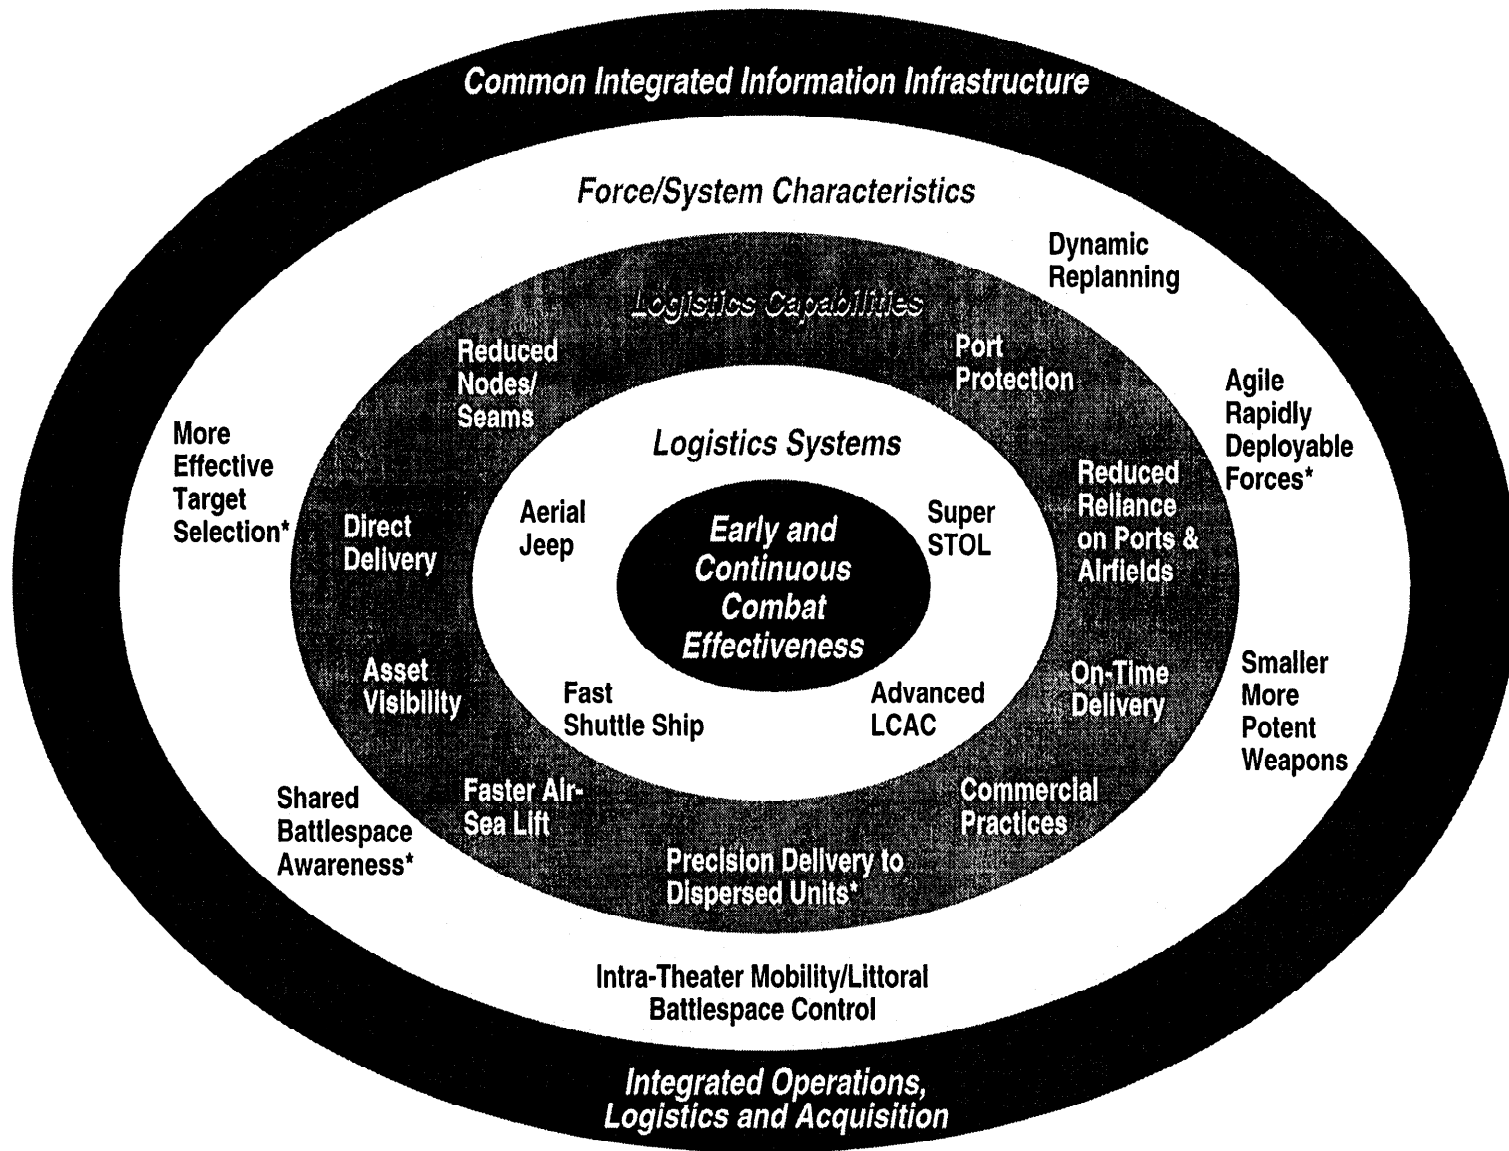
Common Integrated Information Infrastructure

Force/System Characteristics

Dynamic Replanning

Agile Rapidly Deployable Forces*

Smaller More Potent Weapons

More Effective Target Selection*

Shared Battlespace Awareness*

Logistics Capabilities

Reduced Nodes/ Seams

Port Protection

Reduced Reliance on Ports & Airfields

On-Time Delivery

Commercial Practices

Precision Delivery to Dispersed Units*

Faster Air-Sea Lift

Asset Visibility

Direct Delivery

Logistics Systems

Aerial Jeep

Super STOL

Advanced LCAC

Fast Shuttle Ship

Early and Continuous Combat Effectiveness

Intra-Theater Mobility/Littoral Battlespace Control

Integrated Operations, Logistics and Acquisition